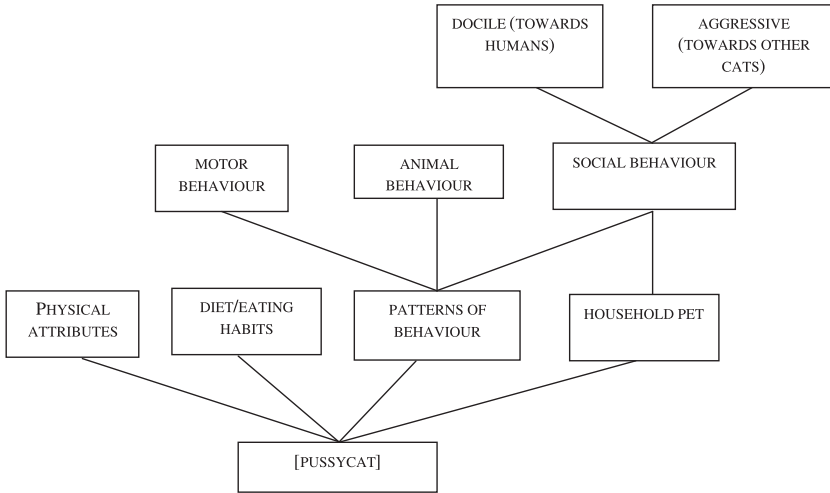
DOCILE (TOWARDS HUMANS)

AGGRESSIVE (TOWARDS OTHER CATS)

MOTOR BEHAVIOUR

ANIMAL BEHAVIOUR

SOCIAL BEHAVIOUR

PHYSICAL ATTRIBUTES

DIET/EATING HABITS

PATTERNS OF BEHAVIOUR

HOUSEHOLD PET

[PUSSYCAT]